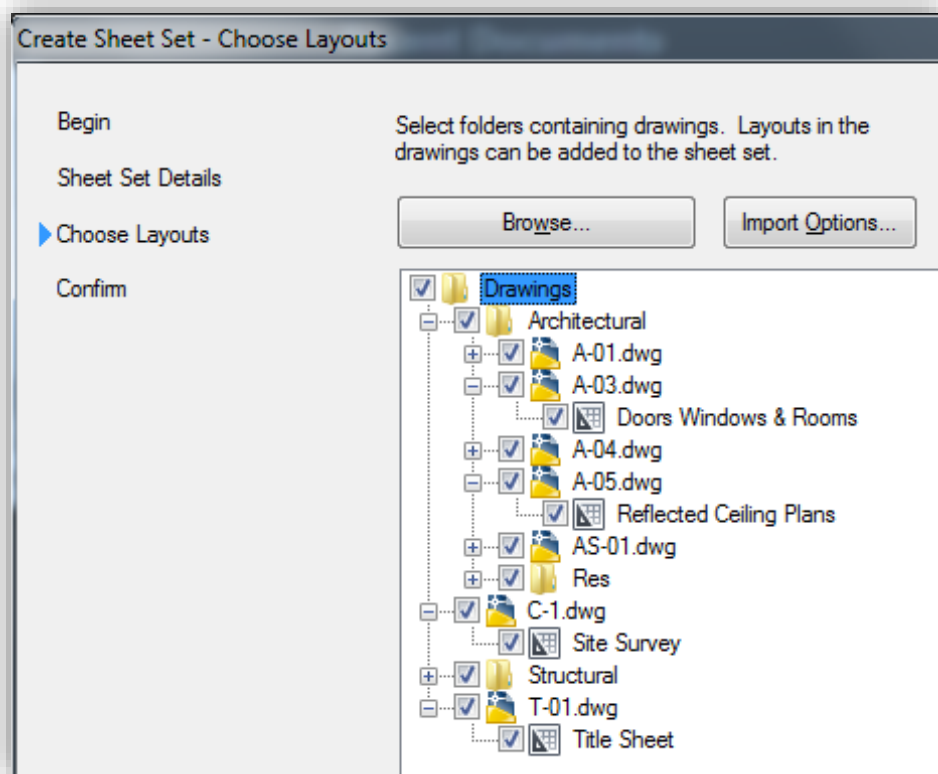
Create Sheet Set - Choose Layouts

Begin

Sheet Set Details

Choose Layouts

Confirm

Select folders containing drawings. Layouts in the drawings can be added to the sheet set.

Browse...

Import Options...

Drawings
Architectural
A-01.dwg
A-03.dwg
Doors Windows & Rooms
A-04.dwg
A-05.dwg
Reflected Ceiling Plans
AS-01.dwg
Res
C-1.dwg
Site Survey
Structural
T-01.dwg
Title Sheet